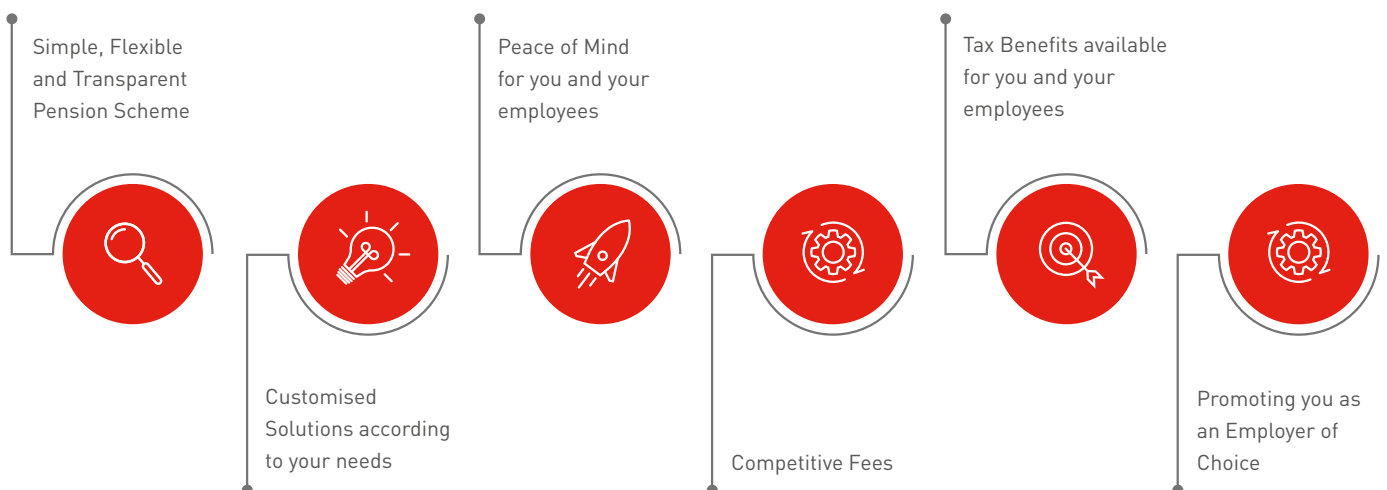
Simple, Flexible and Transparent Pension Scheme

Customised Solutions according to your needs

Peace of Mind for you and your employees

Competitive Fees

Tax Benefits available for you and your employees

Promoting you as an Employer of Choice